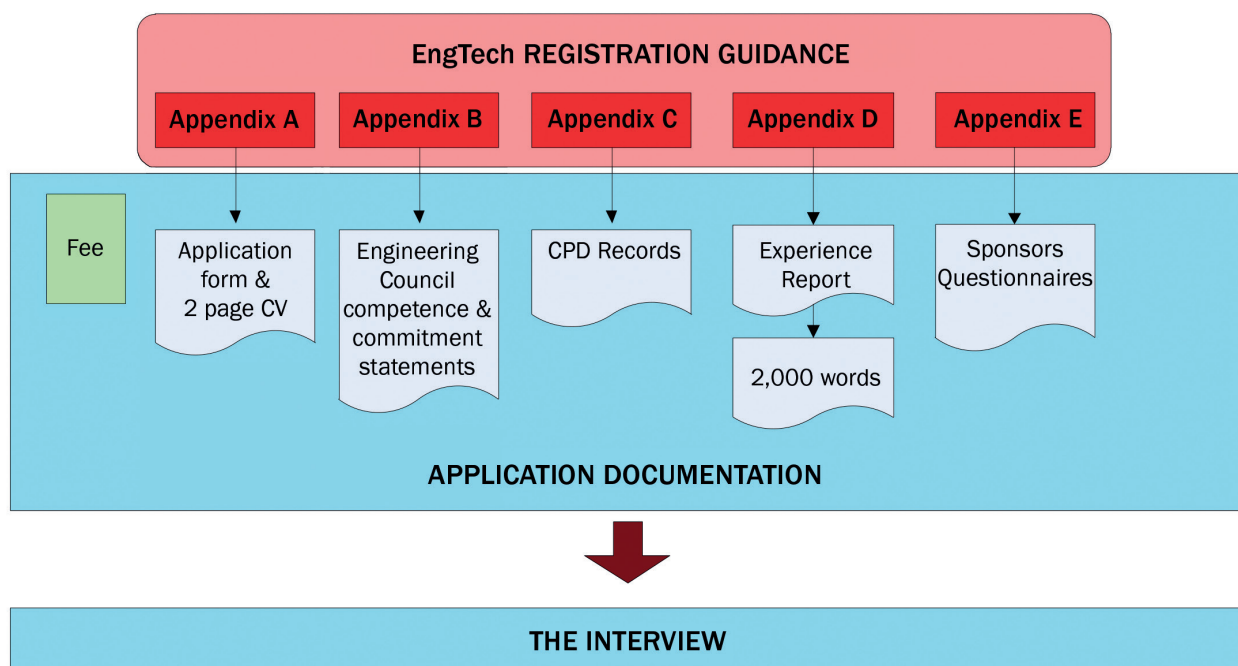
EngTech REGISTRATION GUIDANCE

Appendix A

Appendix B

Appendix C

Appendix D

Appendix E

Fee

Application form & 2 page CV

Engineering Council competence & commitment statements

CPD Records

Experience Report

2,000 words

Sponsors Questionnaires

APPLICATION DOCUMENTATION

THE INTERVIEW